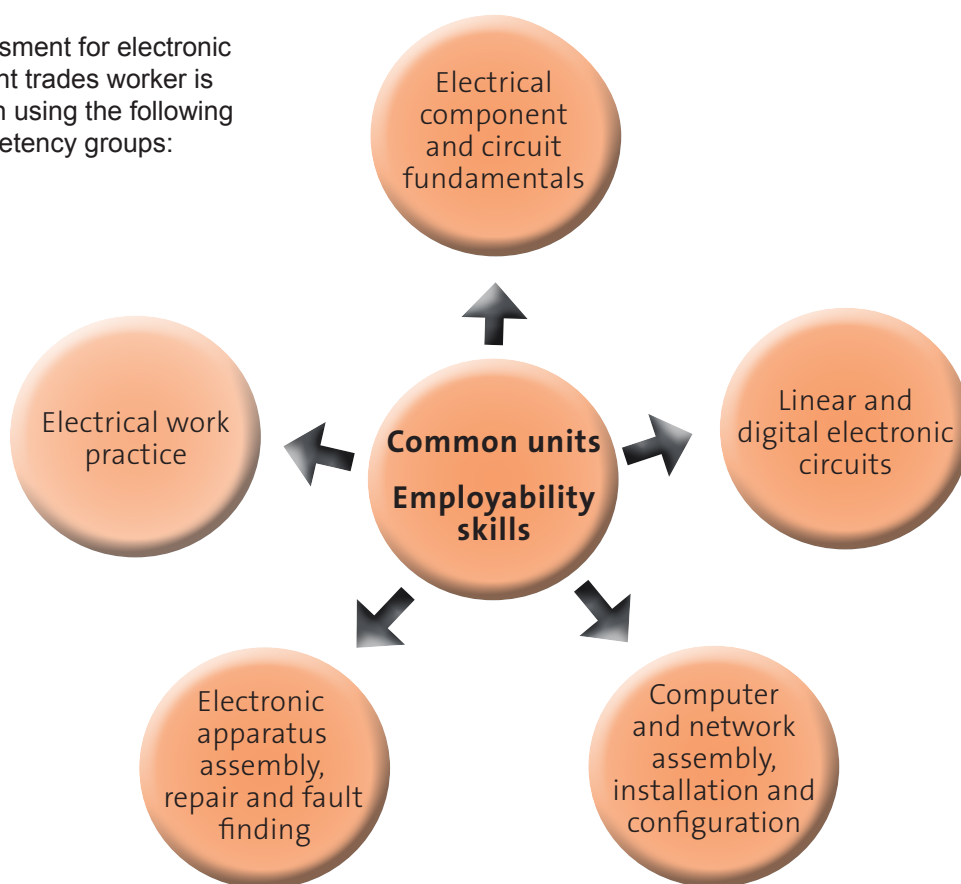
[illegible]sment for electronic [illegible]nt trades worker is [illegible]n using the following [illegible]etency groups:

Electrical component and circuit fundamentals

Electrical work practice

Common units

Employability skills

Linear and digital electronic circuits

Electronic apparatus assembly, repair and fault finding

Computer and network assembly, installation and configuration